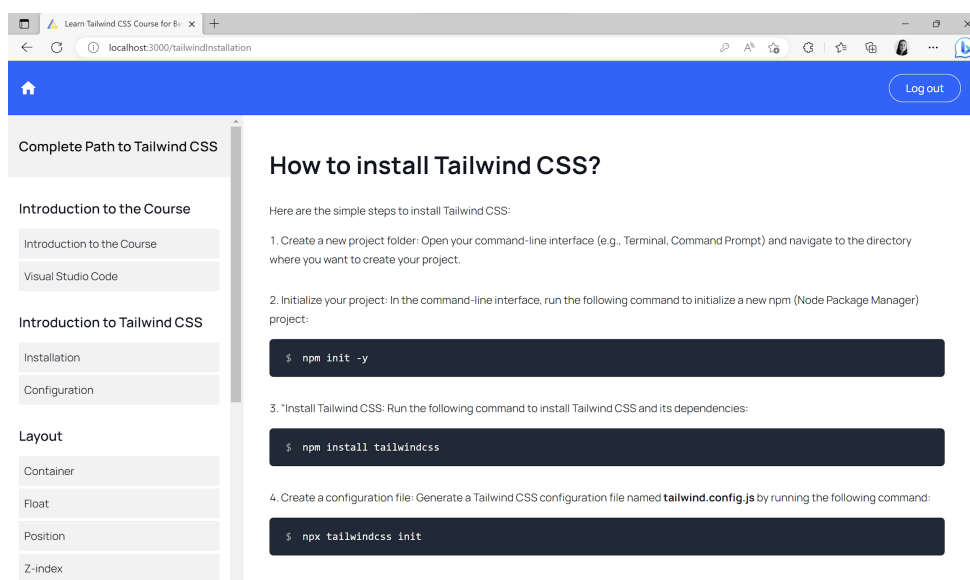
Learn Tailwind CSS Course for Be ×
+
localhost:3000/tailwindInstallation

Log out

Complete Path to Tailwind CSS

Introduction to the Course

Introduction to the Course

Visual Studio Code

Introduction to Tailwind CSS

Installation

Configuration

Layout

Container

Float

Position

Z-index

How to install Tailwind CSS?

Here are the simple steps to install Tailwind CSS:

1. Create a new project folder: Open your command-line interface (e.g., Terminal, Command Prompt) and navigate to the directory where you want to create your project.

2. Initialize your project: In the command-line interface, run the following command to initialize a new npm (Node Package Manager) project:

$ npm init -y

3. "Install Tailwind CSS: Run the following command to install Tailwind CSS and its dependencies:

$ npm install tailwindcss

4. Create a configuration file: Generate a Tailwind CSS configuration file named **tailwind.config.js** by running the following command:

$ npx tailwindcss init